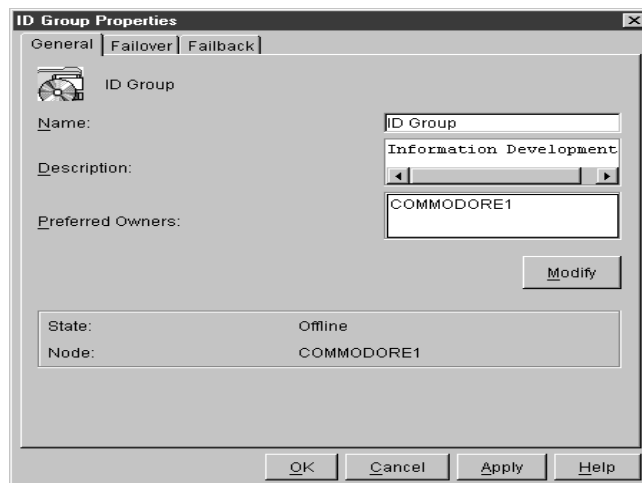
ID Group Properties

General | Failover | Failback

ID Group

Name: ID Group

Description: Information Development

Preferred Owners: COMMODORE1

Modify

State: Offline
Node: COMMODORE1

OK Cancel Apply Help